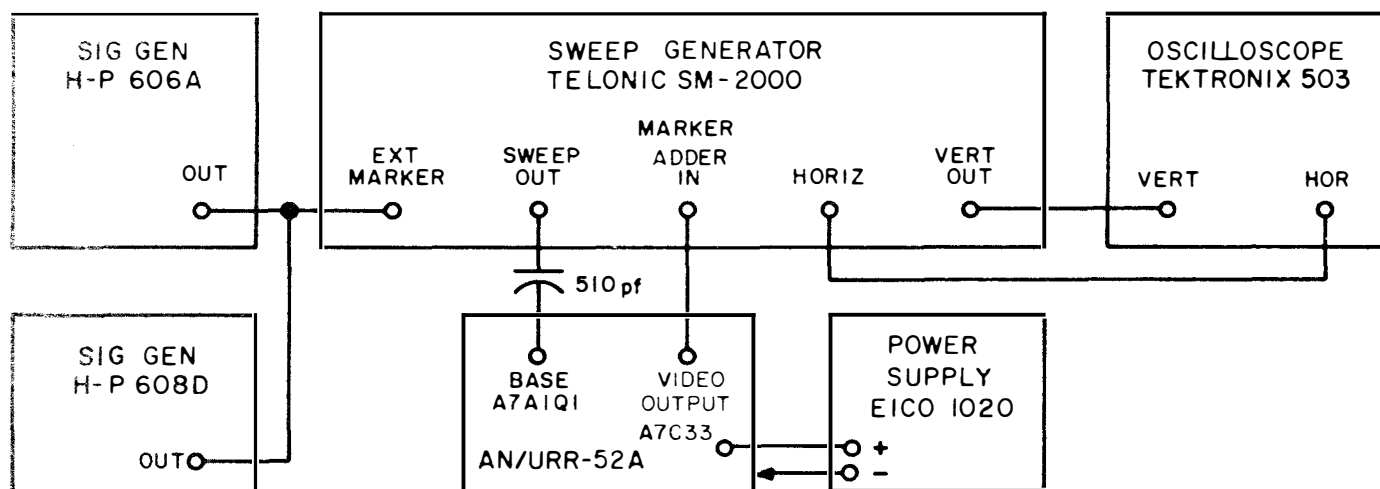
SIG GEN
H-P 606A

OUT

SWEEP GENERATOR
TELONIC SM-2000

EXT MARKER

SWEEP OUT

MARKER ADDER IN

HORIZ

VERT OUT

OSCILLOSCOPE
TEKTRONIX 503

VERT

HOR

510 pf

SIG GEN
H-P 608D

OUT

BASE
A7A1Q1

VIDEO OUTPUT
A7C33

AN/URR-52A

POWER SUPPLY
EICO 1020

+

−